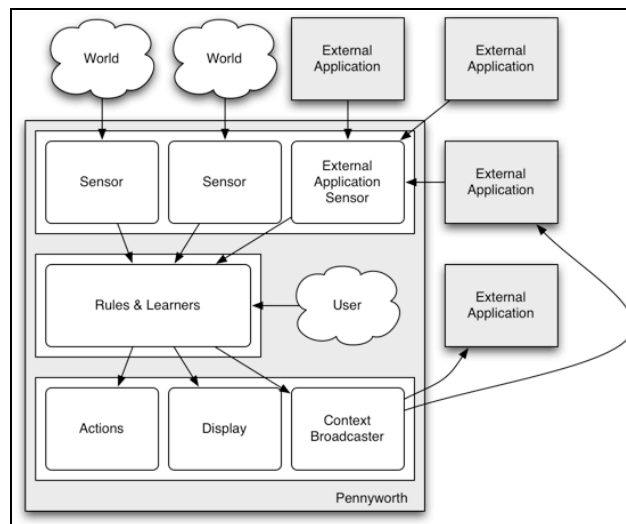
World

World

External Application

External Application

Sensor

Sensor

External Application Sensor

External Application

Rules & Learners

User

External Application

Actions

Display

Context Broadcaster

Pennyworth